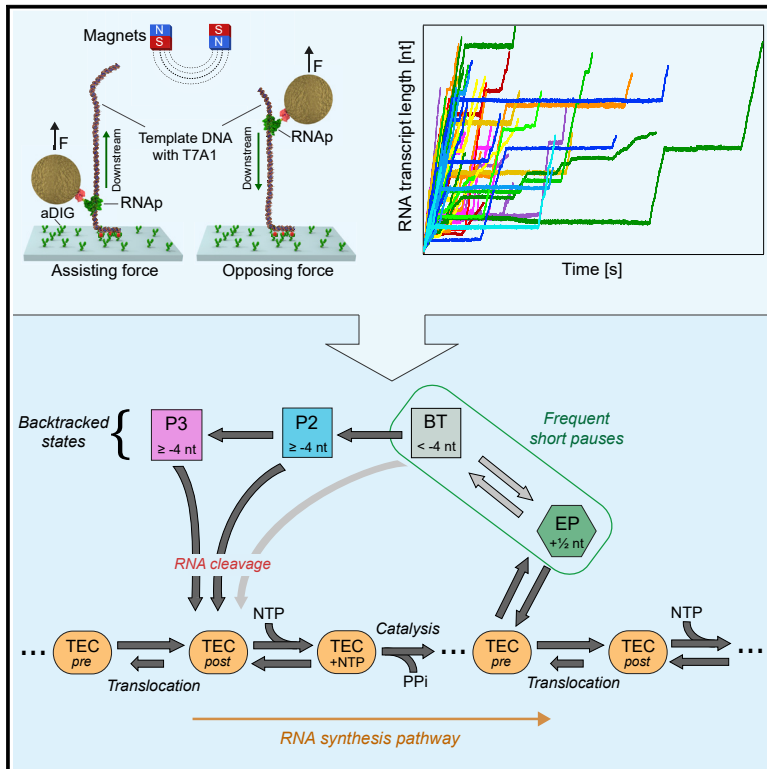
Magnets
N S
S N
F
F
Template DNA with T7A1
RNAp
Downstream
Downstream
RNAp
aDIG
Assisting force
Opposing force
RNA transcript length [nt]
Time [s]

Backtracked states
P3 ≥ -4 nt
P2 ≥ -4 nt
BT < -4 nt
Frequent short pauses
EP +½ nt
RNA cleavage
NTP
Catalysis
NTP
... TEC pre
TEC post
TEC +NTP
... TEC pre
TEC post ...
Translocation
PPi
Translocation
RNA synthesis pathway